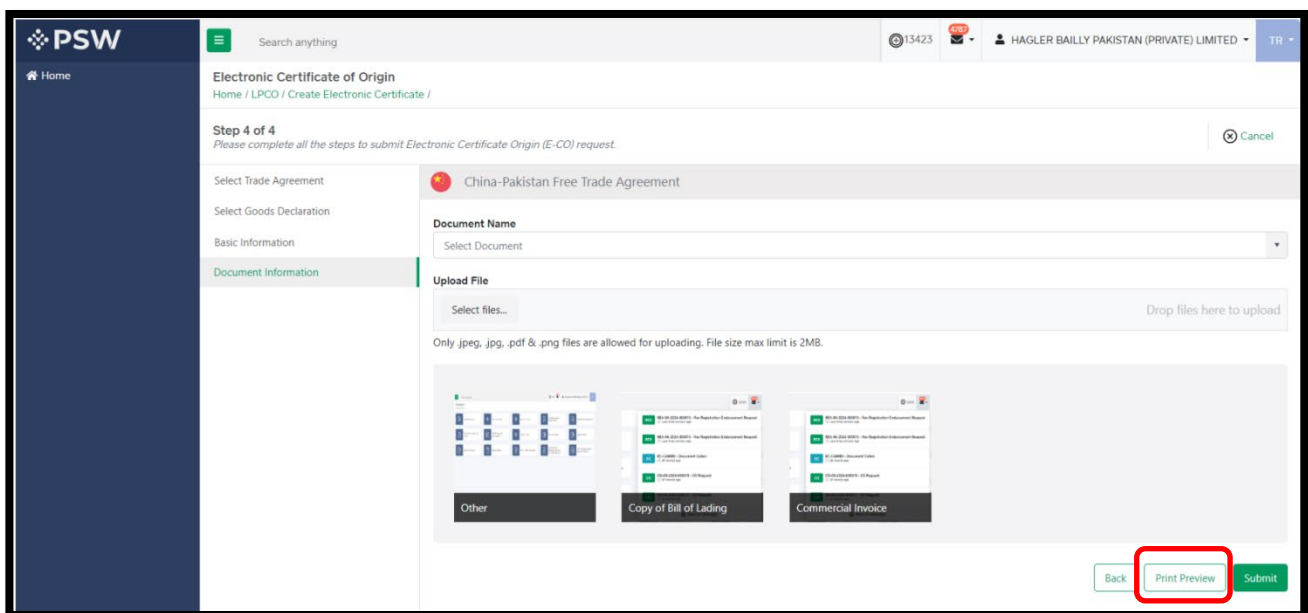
PSW

Home

Search anything

13423

4787

HAGLER BAILLY PAKISTAN (PRIVATE) LIMITED

TR

Electronic Certificate of Origin
Home / LPCO / Create Electronic Certificate /

Step 4 of 4
Please complete all the steps to submit Electronic Certificate Origin (E-CO) request.

Cancel

Select Trade Agreement

Select Goods Declaration

Basic Information

Document Information

China-Pakistan Free Trade Agreement

Document Name

Select Document

Upload File

Select files...

Drop files here to upload

Only .jpeg, .jpg, .pdf & .png files are allowed for uploading. File size max limit is 2MB.

Other

Copy of Bill of Lading

Commercial Invoice

Back

Print Preview

Submit